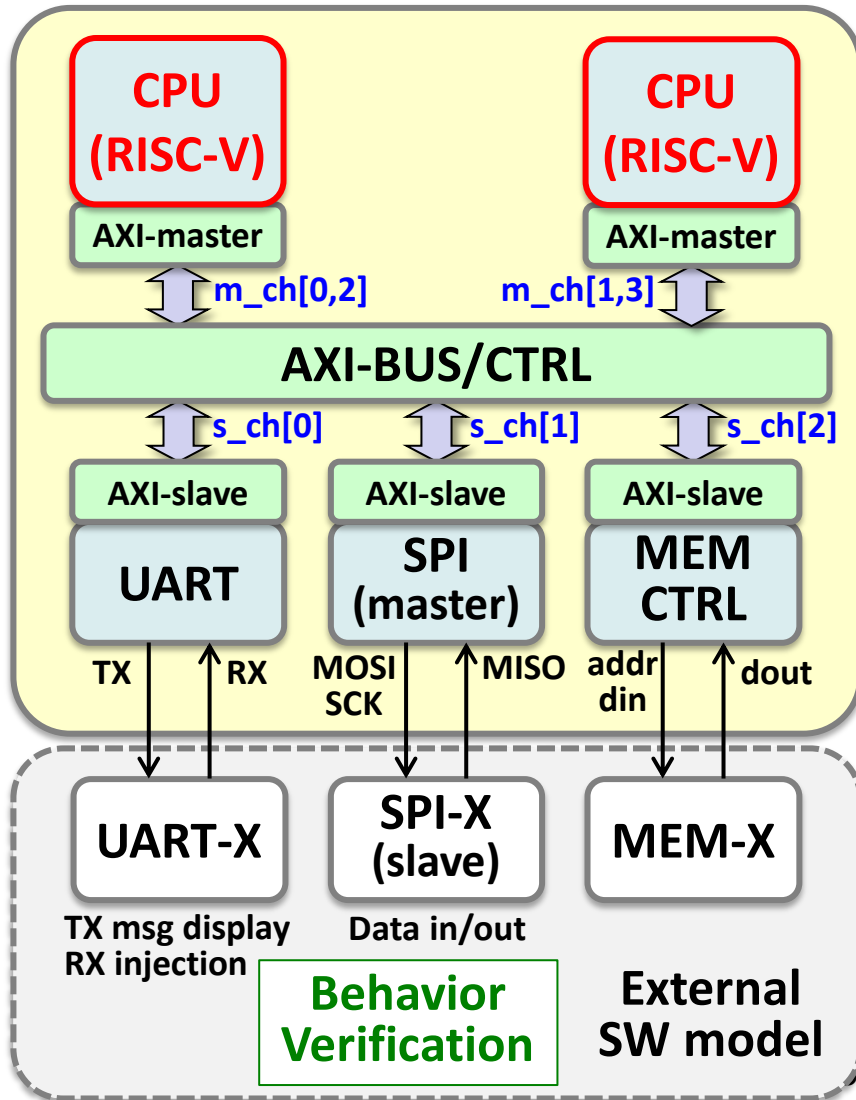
CPU
(RISC-V)

CPU
(RISC-V)

AXI-master

AXI-master

m_ch[0,2]

m_ch[1,3]

AXI-BUS/CTRL

s_ch[0]

s_ch[1]

s_ch[2]

AXI-slave

AXI-slave

AXI-slave

UART

SPI
(master)

MEM
CTRL

TX

RX

MOSI
SCK

MISO

addr
din

dout

UART-X

SPI-X
(slave)

MEM-X

TX msg display
RX injection

Data in/out

Behavior
Verification

External
SW model